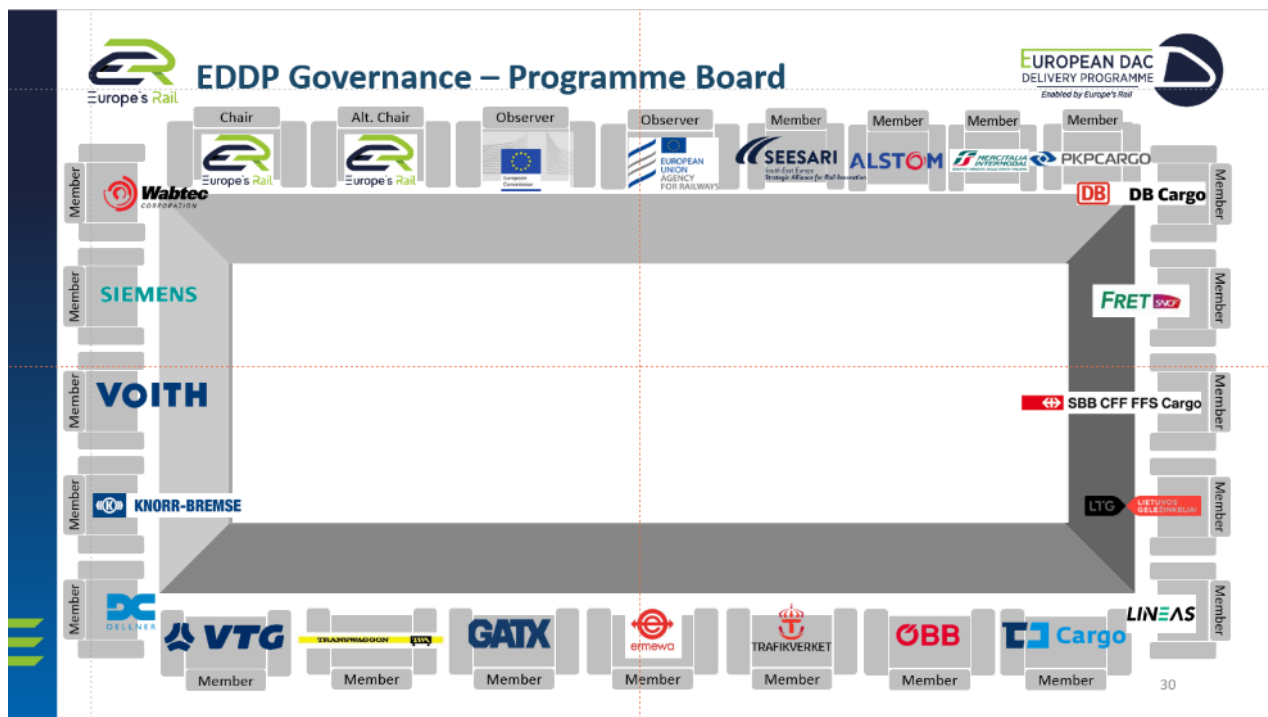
Europe's Rail

EDDP Governance – Programme Board

EUROPEAN DAC DELIVERY PROGRAMME
Enabled by Europe's Rail

Chair
Europe's Rail

Alt. Chair
Europe's Rail

Observer
European Commission

Observer
EUROPEAN UNION AGENCY FOR RAILWAYS

Member
SEESARI
South East Europe Strategic Alliance for Rail Innovation

Member
ALSTOM

Member
MERCITALIA INTERMODAL

Member
PKPCARGO

Member
Wabtec CORPORATION

Member
DB Cargo

Member
SIEMENS

Member
FRET SNCF

Member
VOITH

Member
SBB CFF FFS Cargo

Member
KNORR-BREMSE

Member
LTG LIETUVOS GELEŽINKELIAI

Member
DELLNER

Member
LINEAS

VTG
Member

TRANSWAGGON
Member

GATX
Member

ermewa
Member

TRAFIKVERKET
Member

ÖBB
Member

Cargo
Member

30